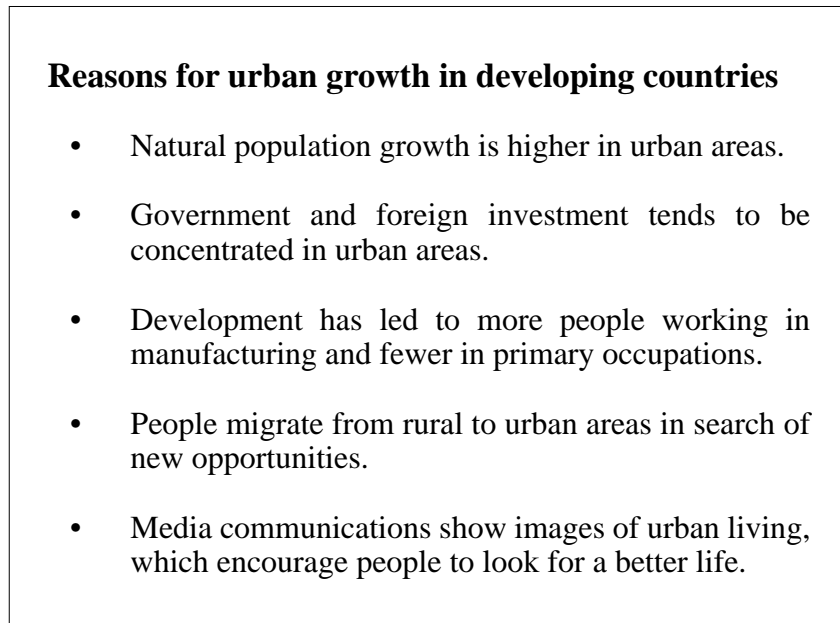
**Reasons for urban growth in developing countries**

- Natural population growth is higher in urban areas.
- Government and foreign investment tends to be concentrated in urban areas.
- Development has led to more people working in manufacturing and fewer in primary occupations.
- People migrate from rural to urban areas in search of new opportunities.
- Media communications show images of urban living, which encourage people to look for a better life.